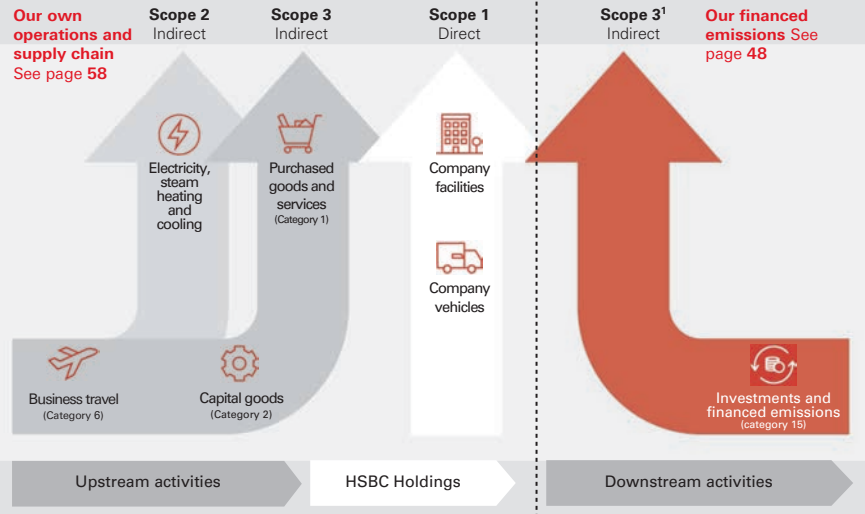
Our own operations and supply chain See page 58

Scope 2
Indirect

Scope 3
Indirect

Scope 1
Direct

Scope 3$^1$
Indirect

Our financed emissions See page 48

Electricity, steam heating and cooling

Purchased goods and services
(Category 1)

Company facilities

Company vehicles

Business travel
(Category 6)

Capital goods
(Category 2)

Investments and financed emissions
(category 15)

Upstream activities

HSBC Holdings

Downstream activities